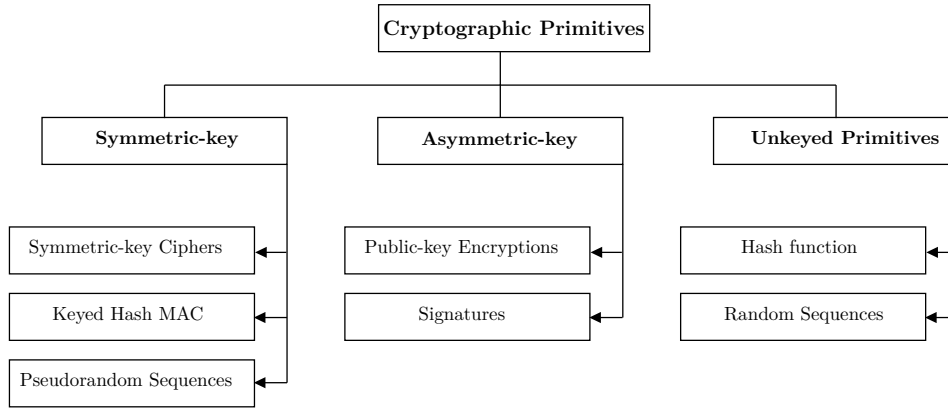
Cryptographic Primitives

Symmetric-key

Asymmetric-key

Unkeyed Primitives

Symmetric-key Ciphers

Keyed Hash MAC

Pseudorandom Sequences

Public-key Encryptions

Signatures

Hash function

Random Sequences